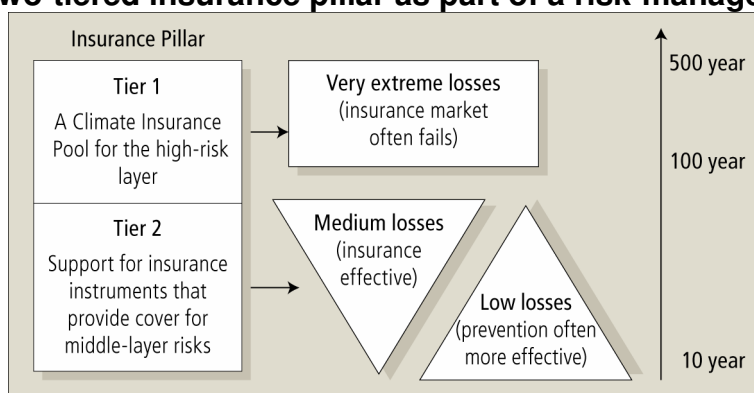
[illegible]wo-tiered insurance pillar as part of a risk manage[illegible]

Insurance Pillar

Tier 1
A Climate Insurance Pool for the high-risk layer

Very extreme losses
(insurance market often fails)

Tier 2
Support for insurance instruments that provide cover for middle-layer risks

Medium losses
(insurance effective)

Low losses
(prevention often more effective)

500 year
100 year
10 year